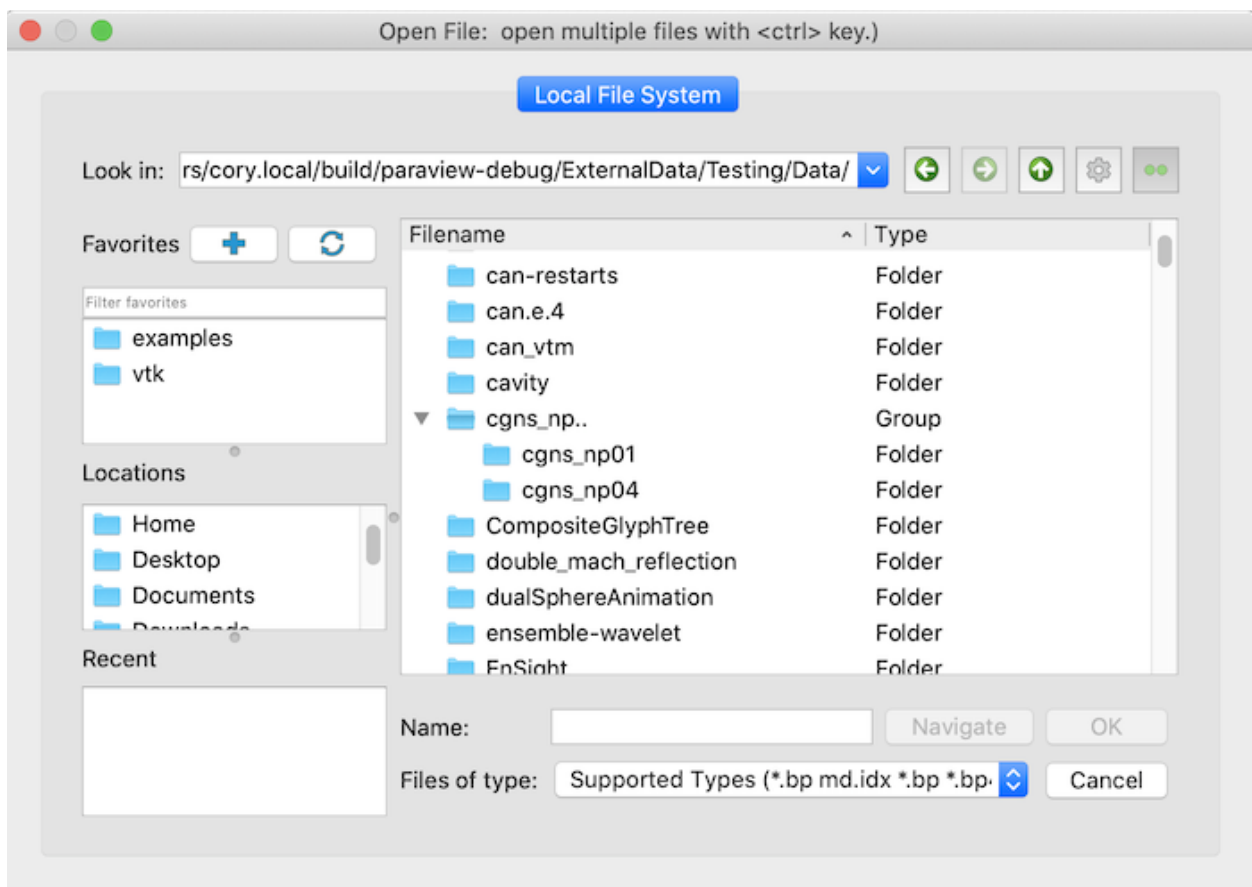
Open File: open multiple files with <ctrl> key.)

Local File System

Look in: rs/cory.local/build/paraview-debug/ExternalData/Testing/Data/

Favorites

Filter favorites

examples
vtk

Locations

Home
Desktop
Documents
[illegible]

Recent

| Filename | Type |
|---|---|
| can-restarts | Folder |
| can.e.4 | Folder |
| can_vtm | Folder |
| cavity | Folder |
| cgns_np.. | Group |
| cgns_np01 | Folder |
| cgns_np04 | Folder |
| CompositeGlyphTree | Folder |
| double_mach_reflection | Folder |
| dualSphereAnimation | Folder |
| ensemble-wavelet | Folder |
| EnSight | Folder |

Name:
Navigate
OK

Files of type: Supported Types (*.bp md.idx *.bp *.bp
Cancel